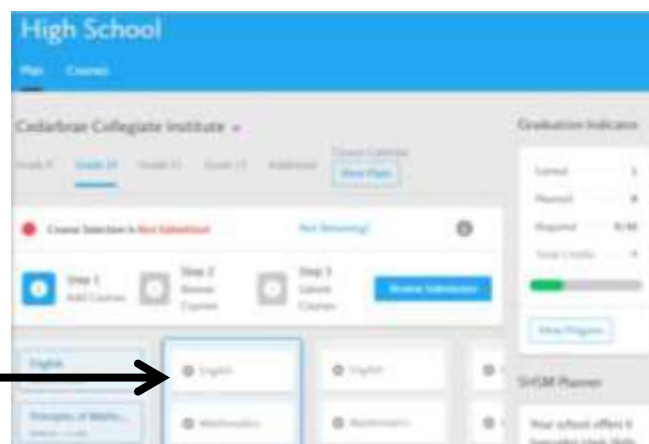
High School

Plan Courses

Cedarbrae Collegiate Institute

Grade 9 Grade 10 Grade 11 Grade 12 Additional

Course Calendar
View Plan

Course Selection is Not Submitted

Not Returning?

Step 1
Add Courses

Step 2
Review Courses

Step 3
Submit Courses

Review Submission

English

Principles of Math...

English

Mathematics

English

Mathematics

Graduation Indicator

Earned 1
Planned 8
Required 0/30
Total Credits

View Progress

SHSM Planner

Your school offers 6 Specialist High Skills